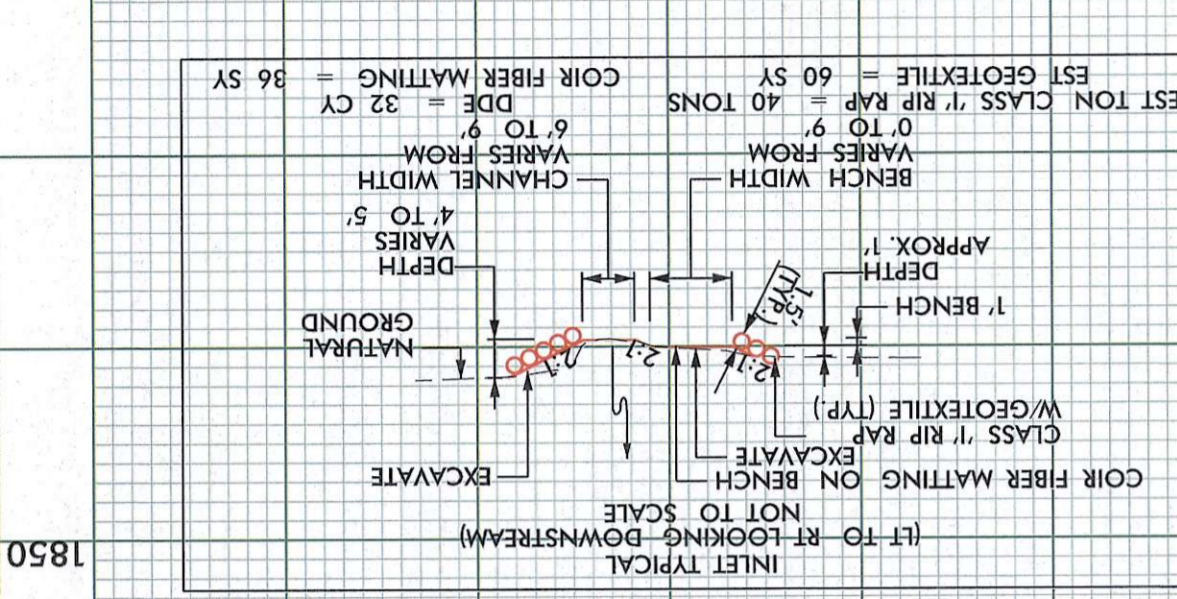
INLET TYPICAL
(LT TO RT LOOKING DOWNSTREAM)
NOT TO SCALE

EST TON CLASS 'I' RIP RAP = 40 TONS
EST GEOTEXTILE = 60 SY
COIR FIBER MATTING = 36 SY
DDE = 32 CY

BENCH WIDTH
VARIES FROM
0' TO 9'

CHANNEL WIDTH
VARIES FROM
6' TO 9'

DEPTH
VARIES
4' TO 5'

DEPTH
APPROX. 1'

1' BENCH

NATURAL
GROUND

1.5' (TYP.)

2:1
2:1
2:1
2:1

CLASS 'I' RIP RAP
W/GEOTEXTILE (TYP.)

EXCAVATE

COIR FIBER MATTING ON BENCH

EXCAVATE

1850